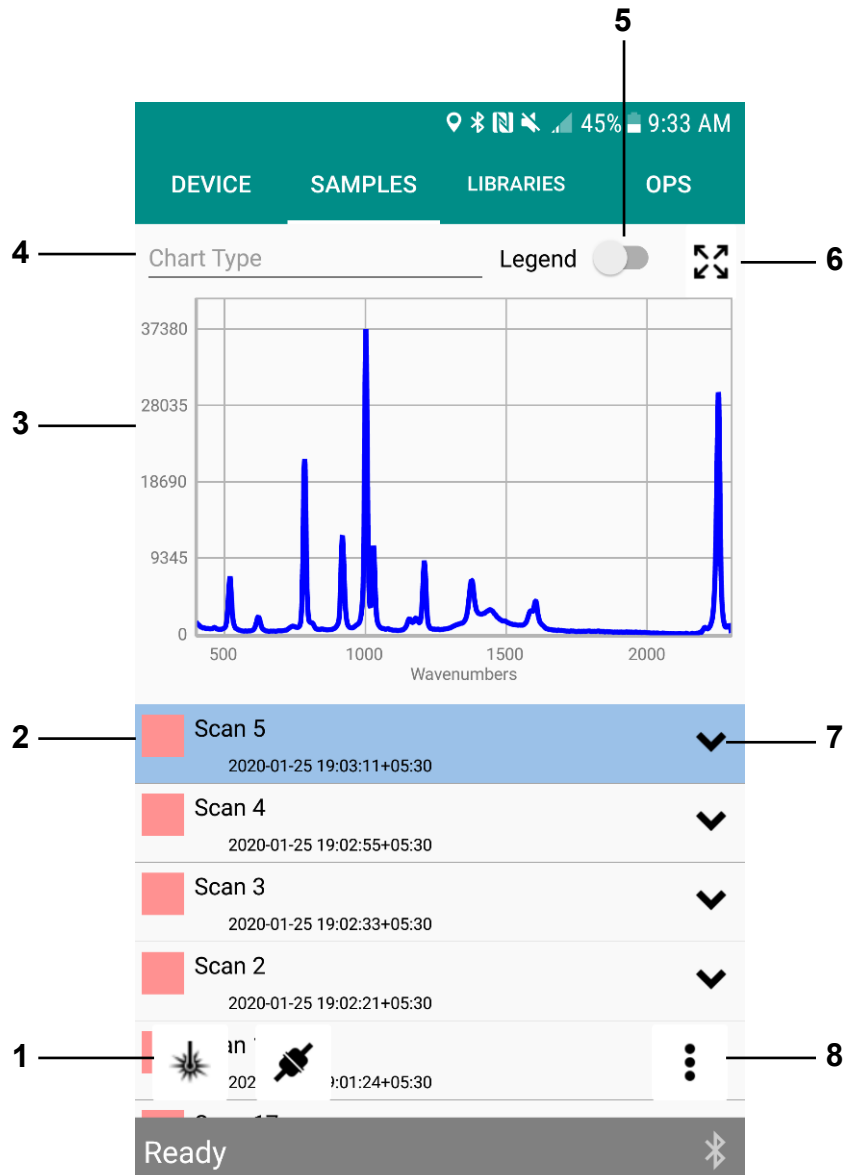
5

45% 9:33 AM

DEVICE SAMPLES LIBRARIES OPS

4 Chart Type Legend 6

3

37380
28035
18690
9345
0

500 1000 1500 2000
Wavenumbers

2 Scan 5
2020-01-25 19:03:11+05:30 7

Scan 4
2020-01-25 19:02:55+05:30

Scan 3
2020-01-25 19:02:33+05:30

Scan 2
2020-01-25 19:02:21+05:30

1 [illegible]an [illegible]
202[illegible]:01:24+05:30 8

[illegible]

Ready